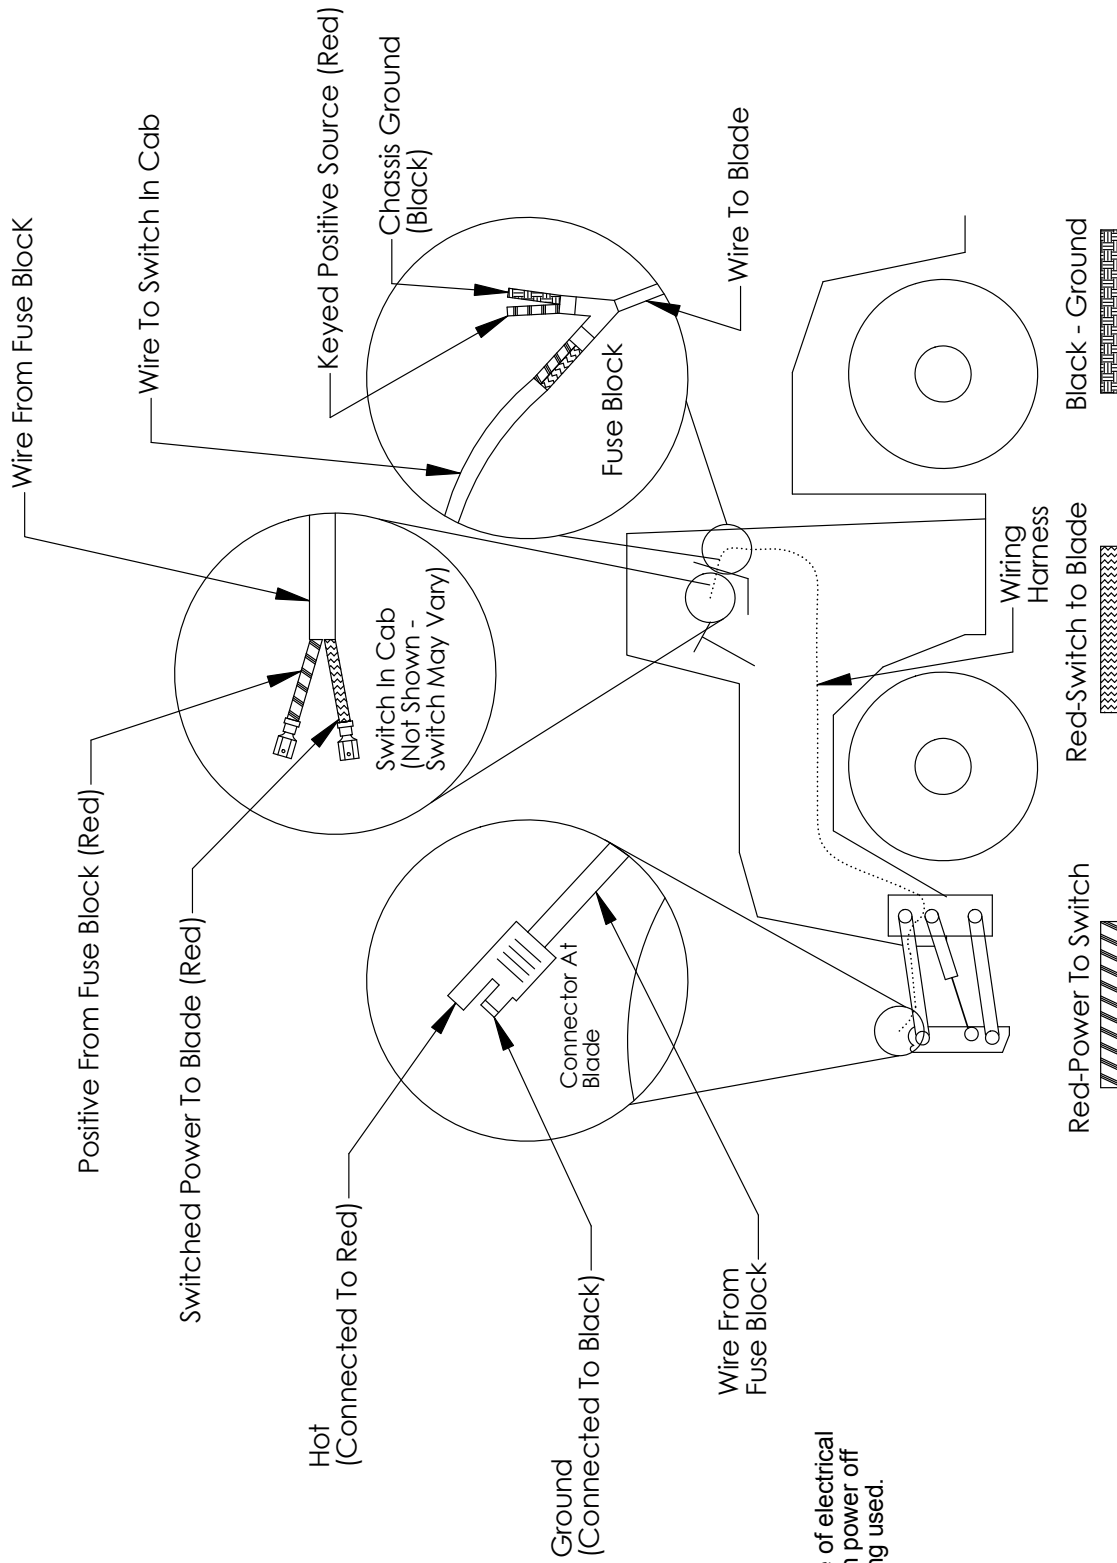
Wire From Fuse BlocK

Wire To Switch In Cab

Keyed Positive Source (Red)

Chassis Ground (Black)

Wire To Blade

Fuse Block

Positive From Fuse Block (Red)

Switch In Cab (Not Shown - Switch May Vary)

Switched Power To Blade (Red)

Wiring Harness

Connector At Blade

Hot (Connected To Red)

Ground (Connected To Black)

Wire From Fuse Block

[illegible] of electrical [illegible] power off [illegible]g used.

Red-Power To Switch

Red-Switch to Blade

Black - Ground